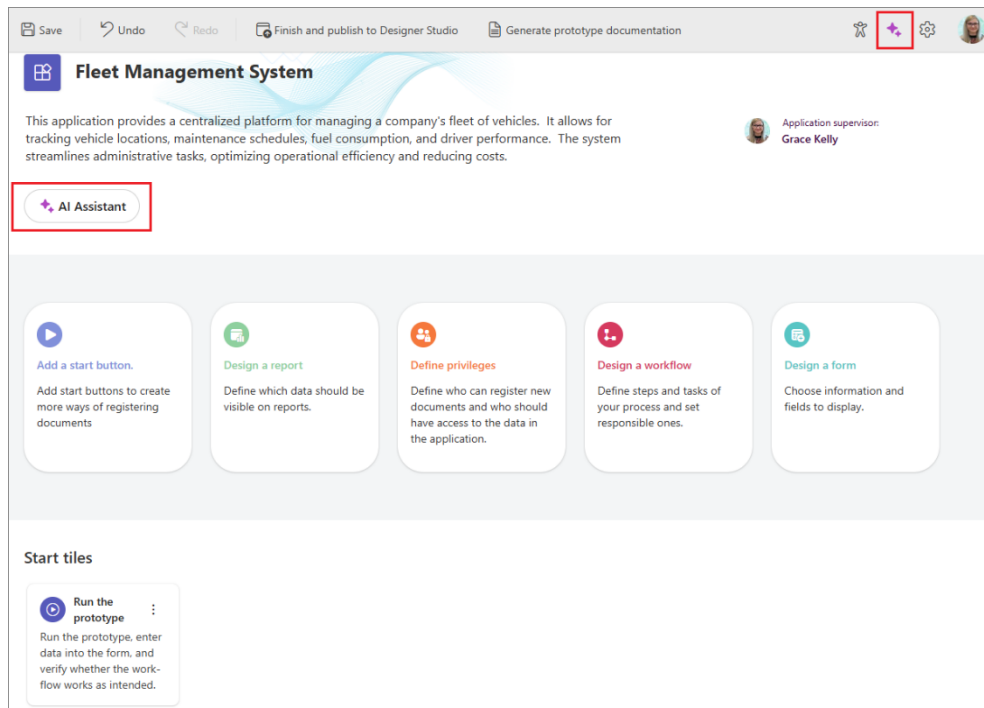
Save Undo Redo Finish and publish to Designer Studio Generate prototype documentation

Fleet Management System

This application provides a centralized platform for managing a company's fleet of vehicles. It allows for tracking vehicle locations, maintenance schedules, fuel consumption, and driver performance. The system streamlines administrative tasks, optimizing operational efficiency and reducing costs.

Application supervisor:
Grace Kelly

AI Assistant

Add a start button.
Add start buttons to create more ways of registering documents

Design a report
Define which data should be visible on reports.

Define privileges
Define who can register new documents and who should have access to the data in the application.

Design a workflow
Define steps and tasks of your process and set responsible ones.

Design a form
Choose information and fields to display.

Start tiles

Run the prototype
Run the prototype, enter data into the form, and verify whether the workflow works as intended.